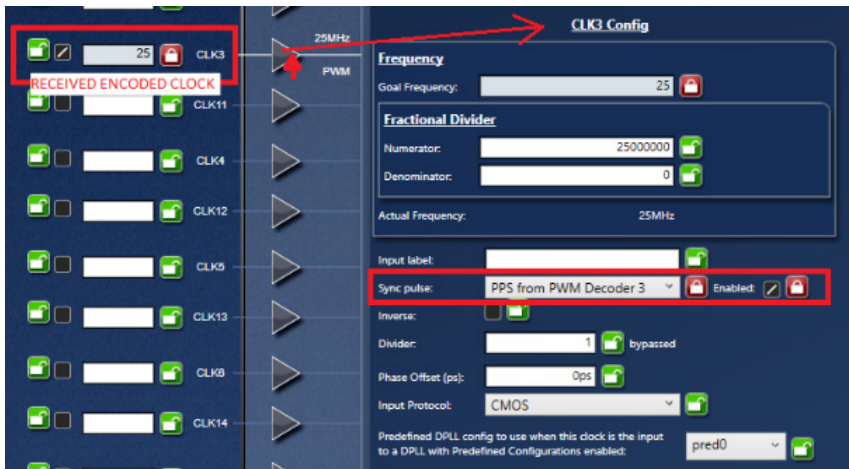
25 CLK3
RECEIVED ENCODED CLOCK
CLK11
CLK4
CLK12
CLK5
CLK13
CLK6
CLK14

25MHz
PWM

CLK3 Config

Frequency
Goal Frequency: 25

Fractional Divider
Numerator: 25000000
Denominator: 0

Actual Frequency: 25MHz

Input label:
Sync pulse: PPS from PWM Decoder 3 Enabled:
Inverse:
Divider: 1 bypassed
Phase Offset (ps): 0ps
Input Protocol: CMOS
Predefined DPLL config to use when this clock is the input to a DPLL with Predefined Configurations enabled: pred0